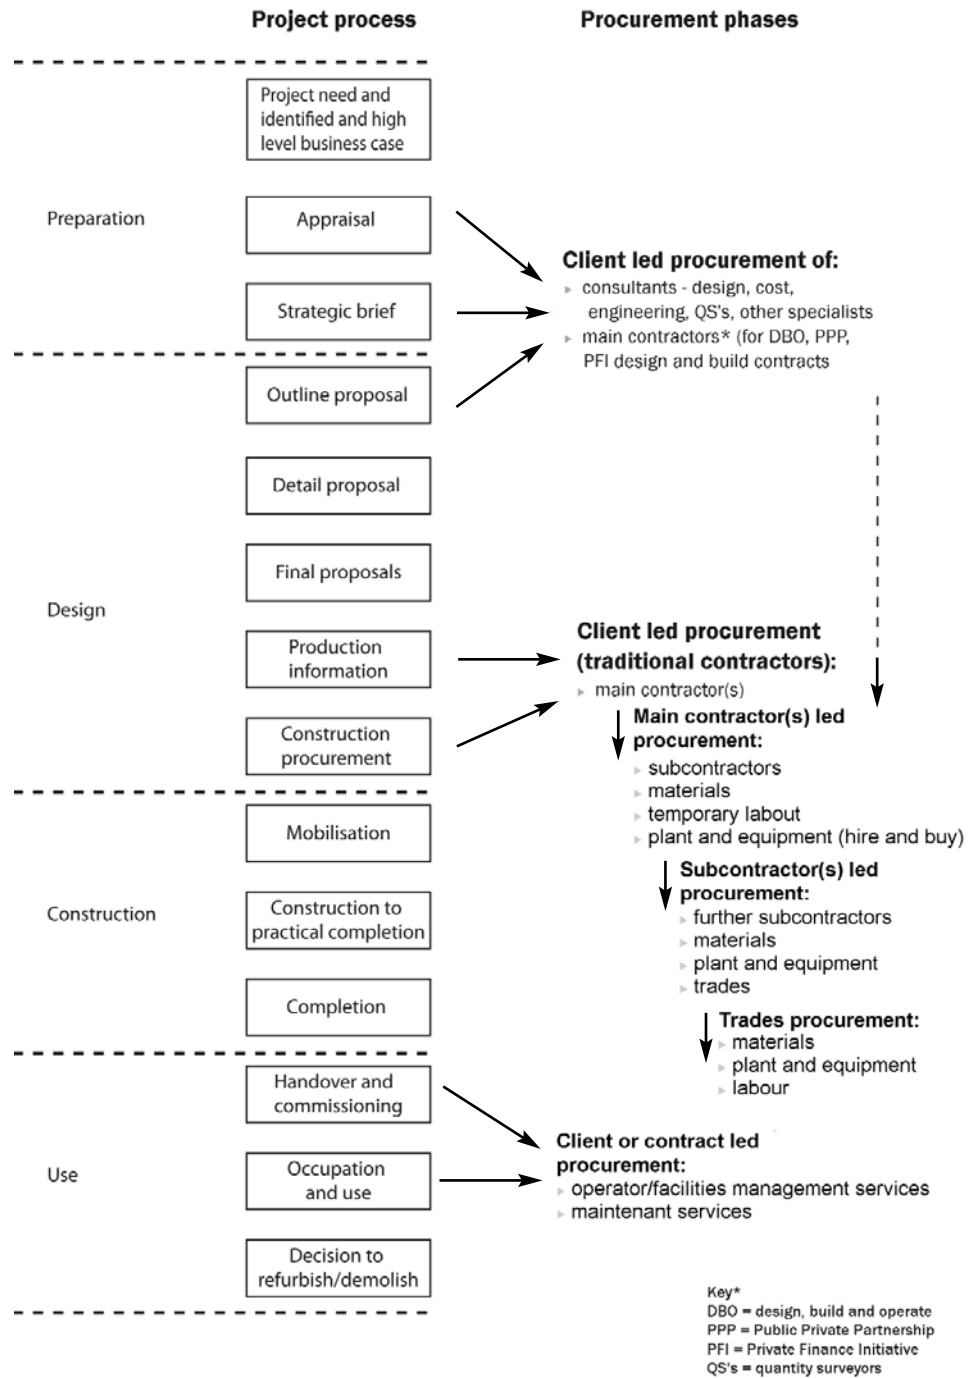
Project process

Procurement phases

Project need and identified and high level business case

Preparation

Appraisal

Strategic brief

Client led procurement of:
consultants - design, cost, engineering, QS's, other specialists
main contractors* (for DBO, PPP, PFI design and build contracts

Outline proposal

Detail proposal

Final proposals

Design

Production information

Construction procurement

Client led procurement (traditional contractors):
main contractor(s)

Main contractor(s) led procurement:
subcontractors
materials
temporary labout
plant and equipment (hire and buy)

Mobilisation

Construction

Construction to practical completion

Completion

Subcontractor(s) led procurement:
further subcontractors
materials
plant and equipment
trades

Trades procurement:
materials
plant and equipment
labour

Handover and commissioning

Use

Occupation and use

Decision to refurbish/demolish

Client or contract led procurement:
operator/facilities management services
maintenant services

Key*
DBO = design, build and operate
PPP = Public Private Partnership
PFI = Private Finance Initiative
QS's = quantity surveyors